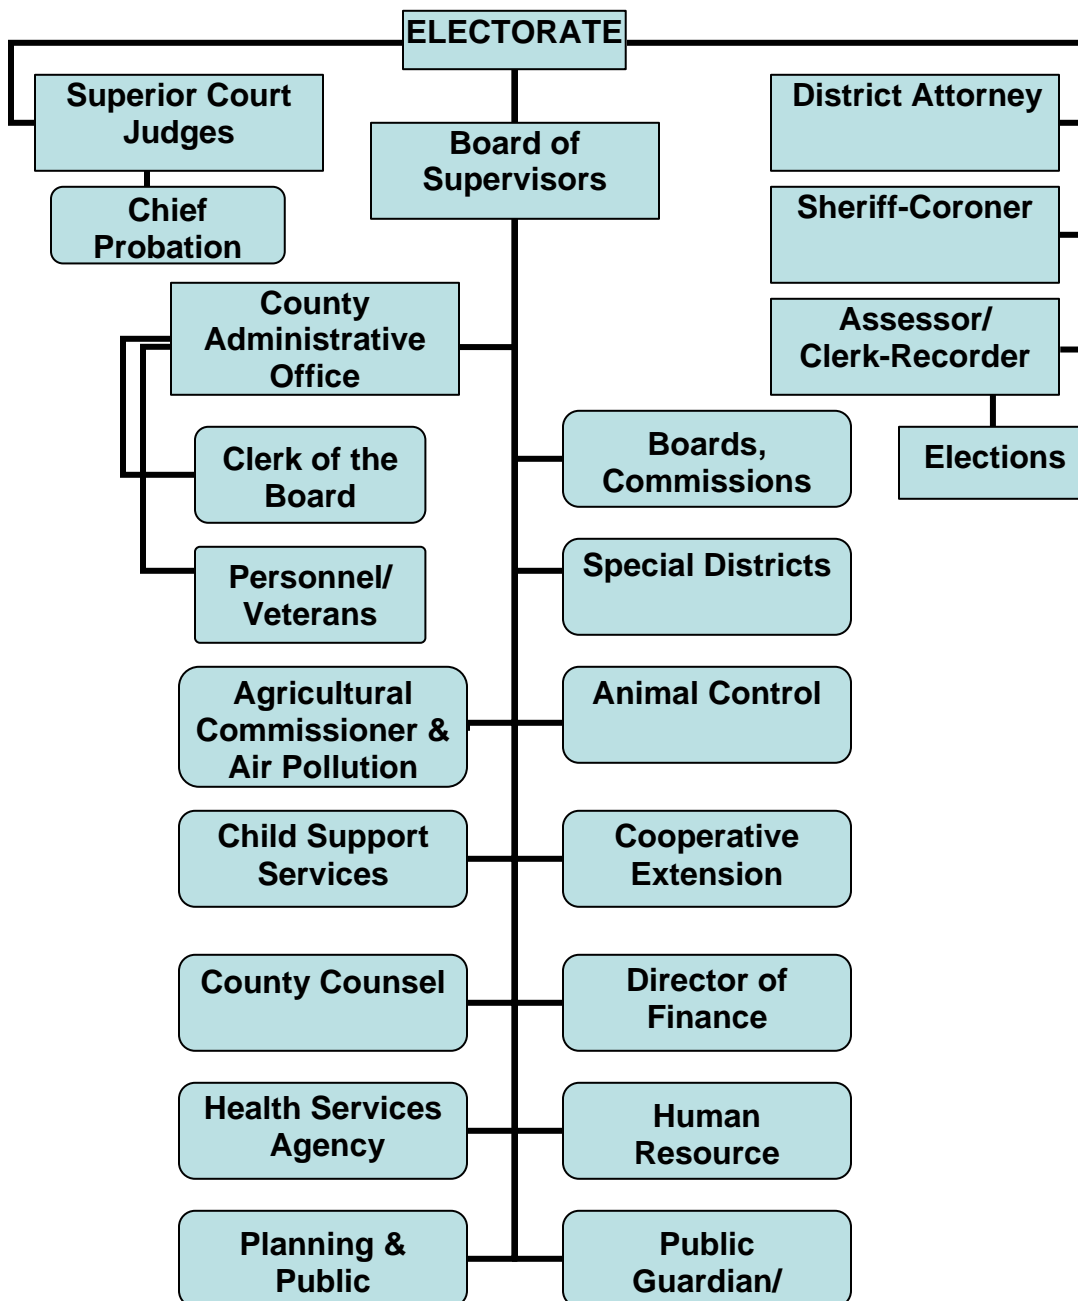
ELECTORATE

Superior Court Judges

Chief Probation

Board of Supervisors

District Attorney

Sheriff-Coroner

Assessor/ Clerk-Recorder

Elections

County Administrative Office

Clerk of the Board

Personnel/ Veterans

Boards, Commissions

Special Districts

Agricultural Commissioner & Air Pollution

Animal Control

Child Support Services

Cooperative Extension

County Counsel

Director of Finance

Health Services Agency

Human Resource

Planning & Public

Public Guardian/